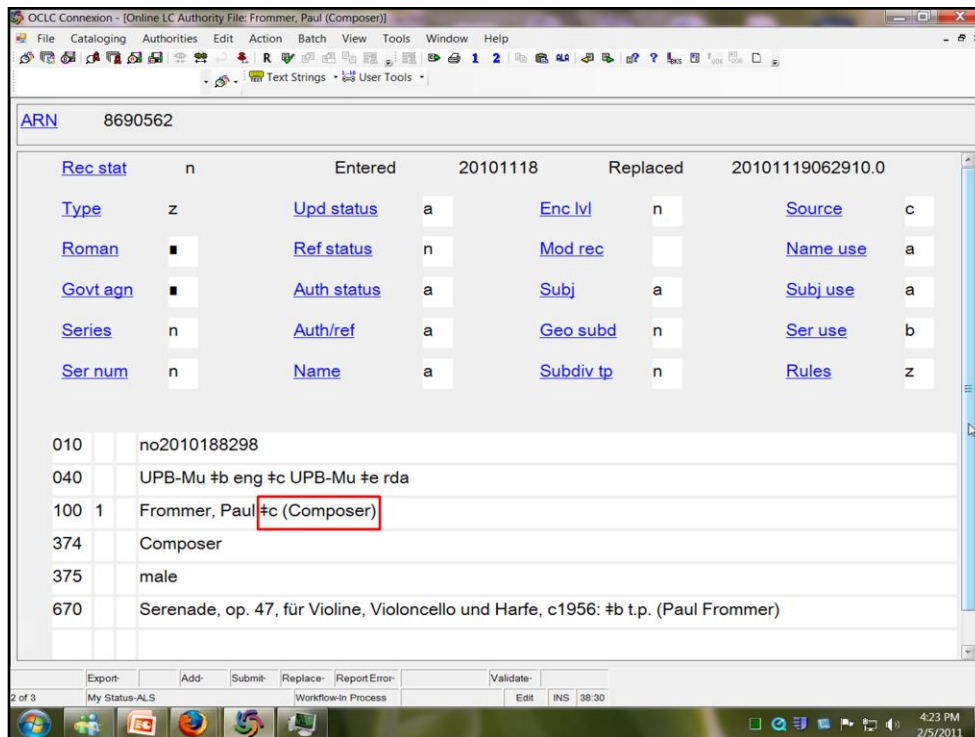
OCLC Connexion - [Online LC Authority File: Frommer, Paul (Composer)]

File Cataloging Authorities Edit Action Batch View Tools Window Help

1 2

Text Strings User Tools

ARN 8690562

Rec stat n Entered 20101118 Replaced 20101119062910.0

| | | | | | | | |
|---|---|---|---|---|---|---|---|
| Type | z | Upd status | a | Enc lvl | n | Source | c |
| Roman | ■ | Ref status | n | Mod rec | | Name use | a |
| Govt agn | ■ | Auth status | a | Subj | a | Subj use | a |
| Series | n | Auth/ref | a | Geo subd | n | Ser use | b |
| Ser num | n | Name | a | Subdiv tp | n | Rules | z |

010 no2010188298

040 UPB-Mu ǂb eng ǂc UPB-Mu ǂe rda

100 1 Frommer, Paul ǂc (Composer)

374 Composer

375 male

670 Serenade, op. 47, für Violine, Violoncello und Harfe, c1956: ǂb t.p. (Paul Frommer)

Export- Add- Submit- Replace- Report Error- Validate-

2 of 3 My Status-ALS Workflow-In Process Edit INS 38:30

4:23 PM 2/5/2011